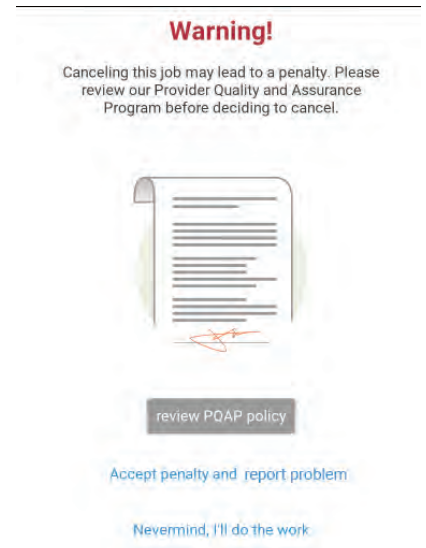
Warning!

Canceling this job may lead to a penalty. Please review our Provider Quality and Assurance Program before deciding to cancel.

review PQAP policy

Accept penalty and report problem

Nevermind, I'll do the work